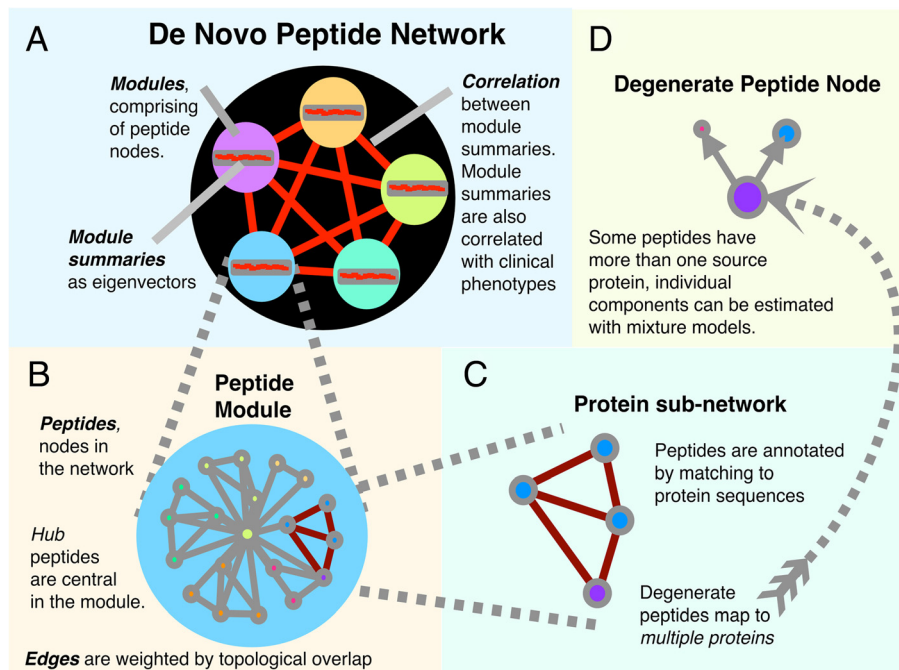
A

De Novo Peptide Network

*Modules*, comprising of peptide nodes.

*Correlation* between module summaries. Module summaries are also correlated with clinical phenotypes

*Module summaries* as eigenvectors

D

Degenerate Peptide Node

Some peptides have more than one source protein, individual components can be estimated with mixture models.

B

Peptide Module

*Peptides*, nodes in the network

*Hub* peptides are central in the module.

*Edges* are weighted by topological overlap

C

Protein sub-network

Peptides are annotated by matching to protein sequences

Degenerate peptides map to *multiple proteins*